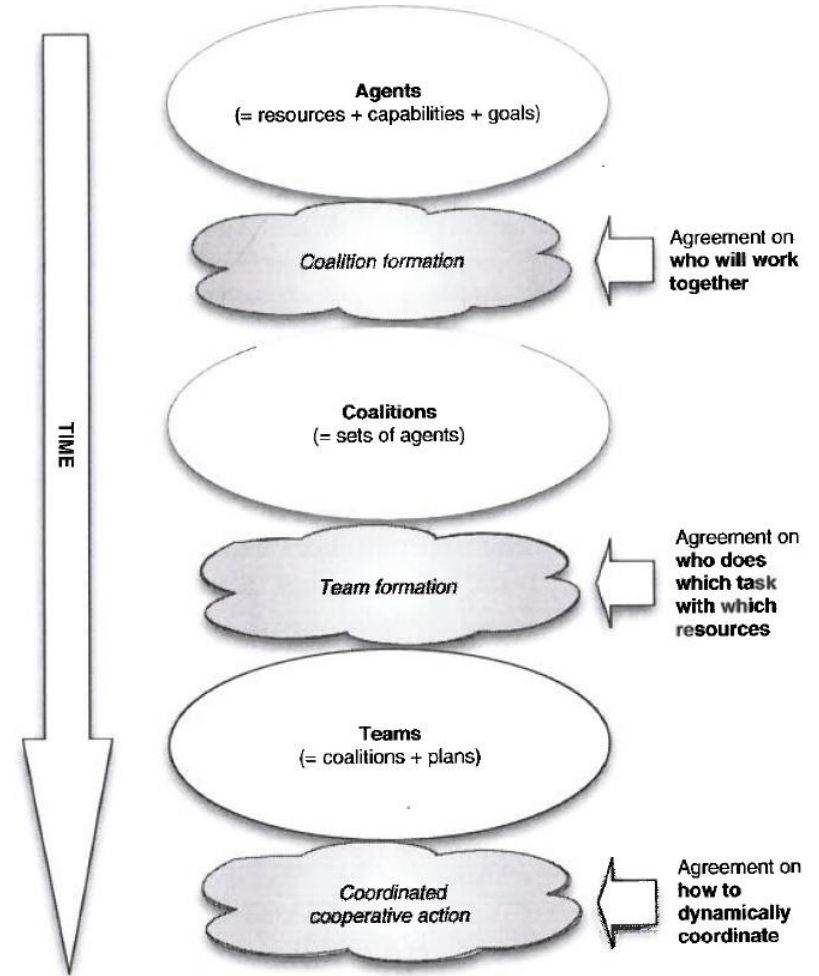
TIME

**Agents**
(= resources + capabilities + goals)

*Coalition formation*

Agreement on **who will work together**

**Coalitions**
(= sets of agents)

*Team formation*

Agreement on **who does which task with which resources**

**Teams**
(= coalitions + plans)

*Coordinated cooperative action*

Agreement on **how to dynamically coordinate**